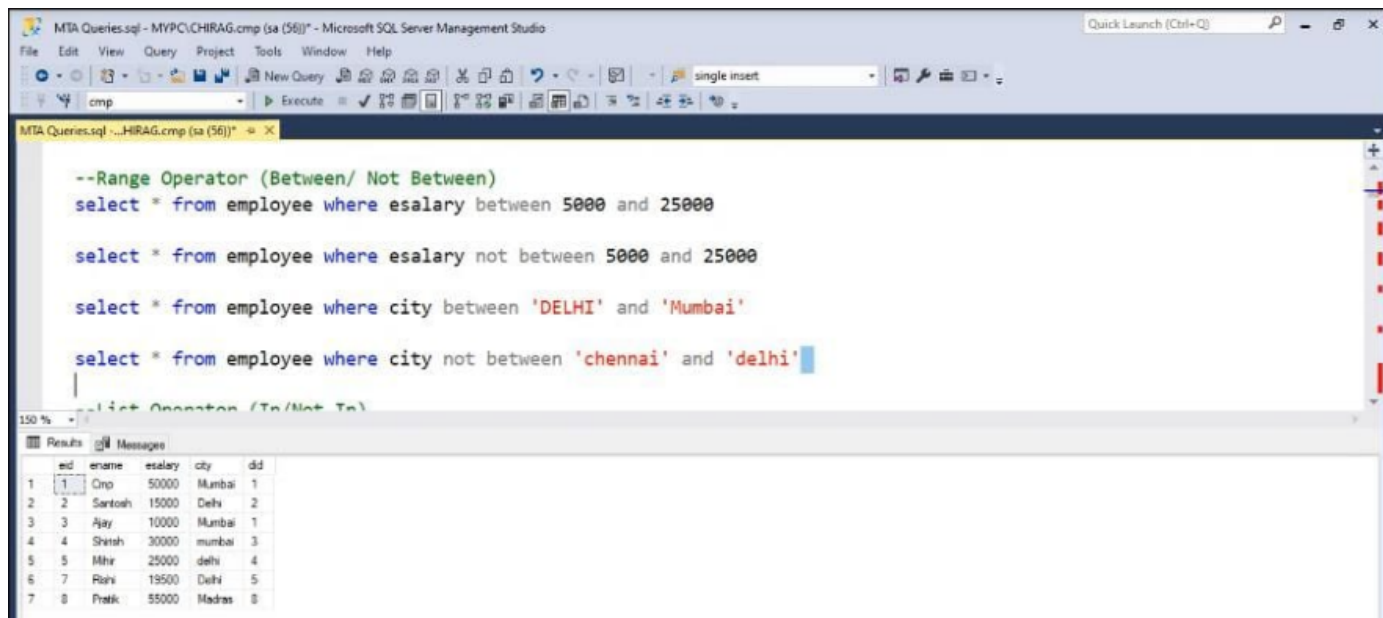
MTA Queries.sql - MYPC\CHIRAG.cmp (sa (56))* - Microsoft SQL Server Management Studio

Quick Launch (Ctrl+Q)

File Edit View Query Project Tools Window Help

New Query

single insert

cmp

Execute

MTA Queries.sql -...HIRAG.cmp (sa (56))* ✕

--Range Operator (Between/ Not Between)
select * from employee where esalary between 5000 and 25000

select * from employee where esalary not between 5000 and 25000

select * from employee where city between 'DELHI' and 'Mumbai'

select * from employee where city not between 'chennai' and 'delhi'

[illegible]

150 %

Results Messages

| | eid | ename | esalary | city | did |
|---|---|---|---|---|---|
| 1 | 1 | Cmp | 50000 | Mumbai | 1 |
| 2 | 2 | Santosh | 15000 | Delhi | 2 |
| 3 | 3 | Ajay | 10000 | Mumbai | 1 |
| 4 | 4 | Shirish | 30000 | mumbai | 3 |
| 5 | 5 | Mihir | 25000 | delhi | 4 |
| 6 | 7 | Rishi | 19500 | Delhi | 5 |
| 7 | 8 | Pratik | 55000 | Madras | 8 |